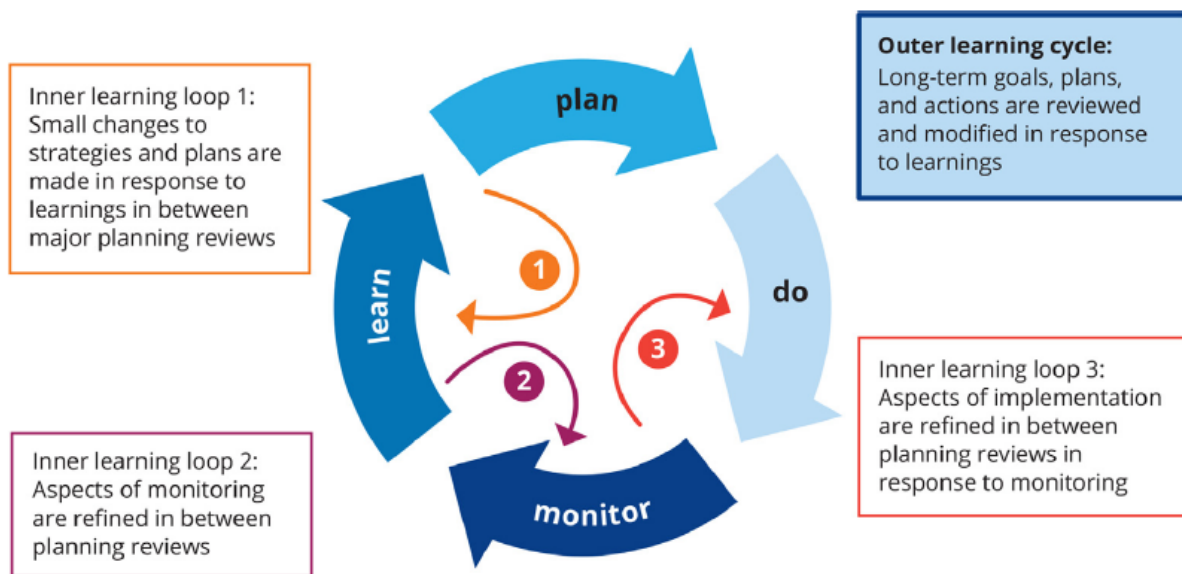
Inner learning loop 1: Small changes to strategies and plans are made in response to learnings in between major planning reviews

plan

Outer learning cycle:
Long-term goals, plans, and actions are reviewed and modified in response to learnings

learn

1

do

2

3

Inner learning loop 3: Aspects of implementation are refined in between planning reviews in response to monitoring

Inner learning loop 2: Aspects of monitoring are refined in between planning reviews

monitor